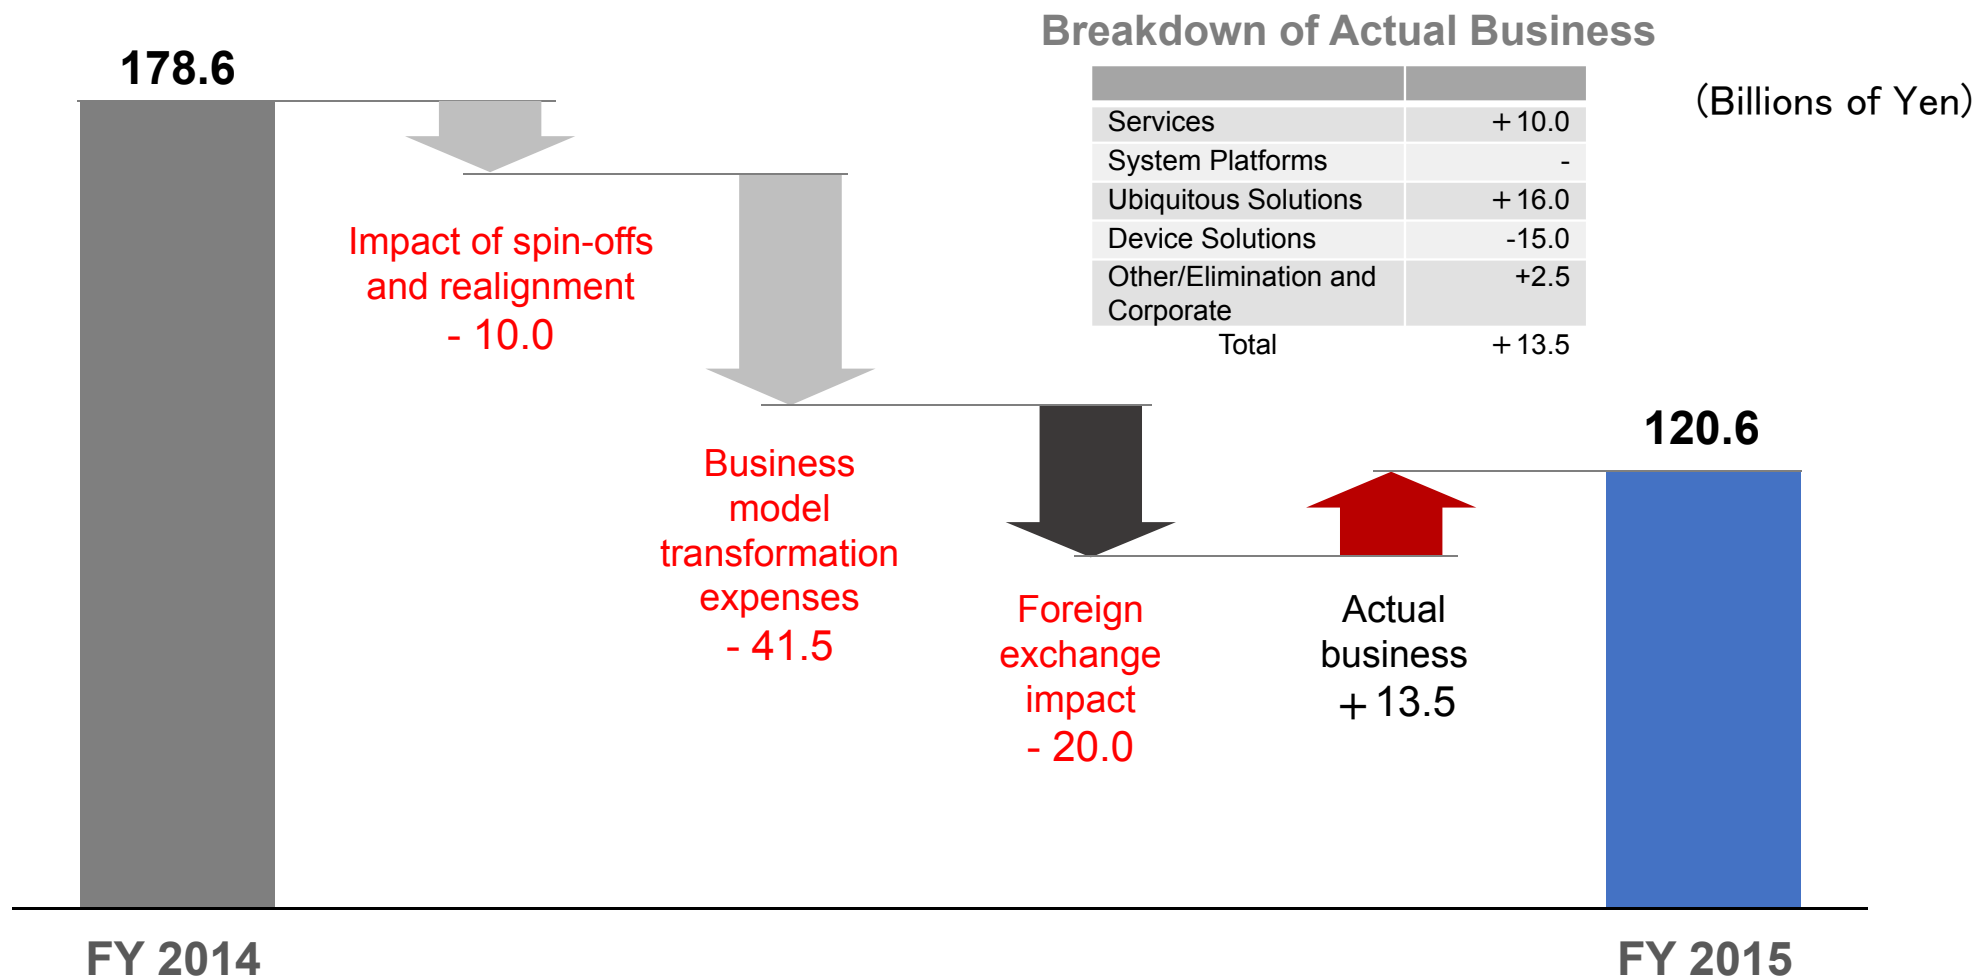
Breakdown of Actual Business

(Billions of Yen)

| | |
|---|---|
| Services | ＋10.0 |
| System Platforms | - |
| Ubiquitous Solutions | ＋16.0 |
| Device Solutions | -15.0 |
| Other/Elimination and Corporate | +2.5 |
| Total | ＋13.5 |

178.6

Impact of spin-offs and realignment
- 10.0

Business model transformation expenses
- 41.5

Foreign exchange impact
- 20.0

Actual business
＋13.5

120.6

FY 2014

FY 2015